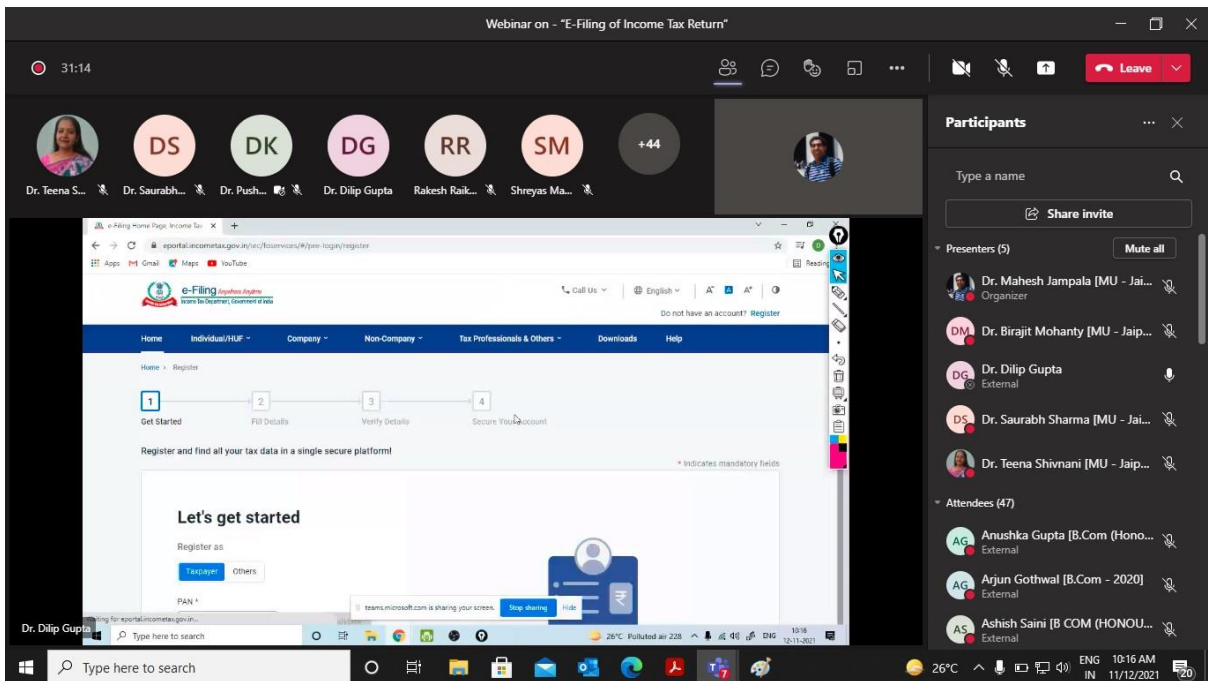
Webinar on - "E-Filing of Income Tax Return"

31:14

Leave

DS DK DG RR SM +44

Dr. Teena S... Dr. Saurabh... Dr. Push... Dr. Dilip Gupta Rakesh Raik... Shreyas Ma...

e-Filing Home Page, Income Tax

eportal.incometax.gov.in/iec/foservices/#/pre-login/register

Apps Gmail Maps YouTube

e-Filing Anywhere Anytime
Income Tax Department, Government of India

Call Us English

Do not have an account? Register

Home Individual/HUF Company Non-Company Tax Professionals & Others Downloads Help

Home › Register

1 Get Started 2 Fill Details 3 Verify Details 4 Secure Your Account

Register and find all your tax data in a single secure platform!

* Indicates mandatory fields

Let's get started

Register as

Taxpayer Others

PAN *

teams.microsoft.com is sharing your screen. Stop sharing Hide

Dr. Dilip Gupta

Type here to search

26°C Polluted air 228 ENG 10:16 12-11-2021

Participants

Type a name

Share invite

Presenters (5) Mute all

Dr. Mahesh Jampala [MU - Jai...
Organizer

Dr. Birajit Mohanty [MU - Jaip...

Dr. Dilip Gupta
External

Dr. Saurabh Sharma [MU - Jai...

Dr. Teena Shivnani [MU - Jaip...

Attendees (47)

Anushka Gupta [B.Com (Hono...
External

Arjun Gothwal [B.Com - 2020]
External

Ashish Saini [B COM (HONOU...
External

Type here to search

26°C ENG IN 10:16 AM 11/12/2021 20